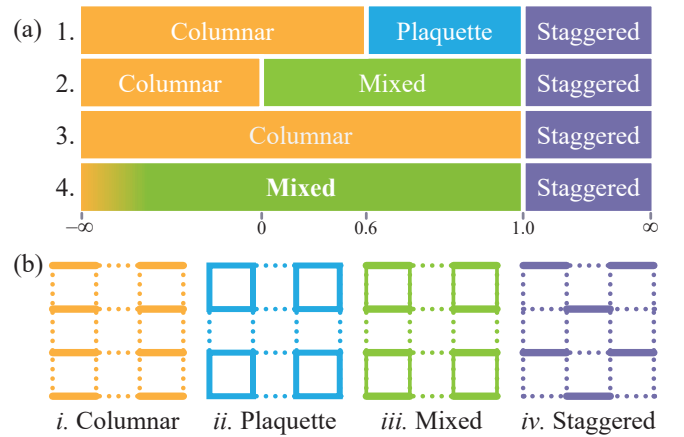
(a)
1. Columnar | Plaquette | Staggered
2. Columnar | Mixed | Staggered
3. Columnar | Staggered
4. **Mixed** | Staggered

$-\infty$ 0 0.6 1.0 $\infty$

(b)

*i.* Columnar *ii.* Plaquette *iii.* Mixed *iv.* Staggered